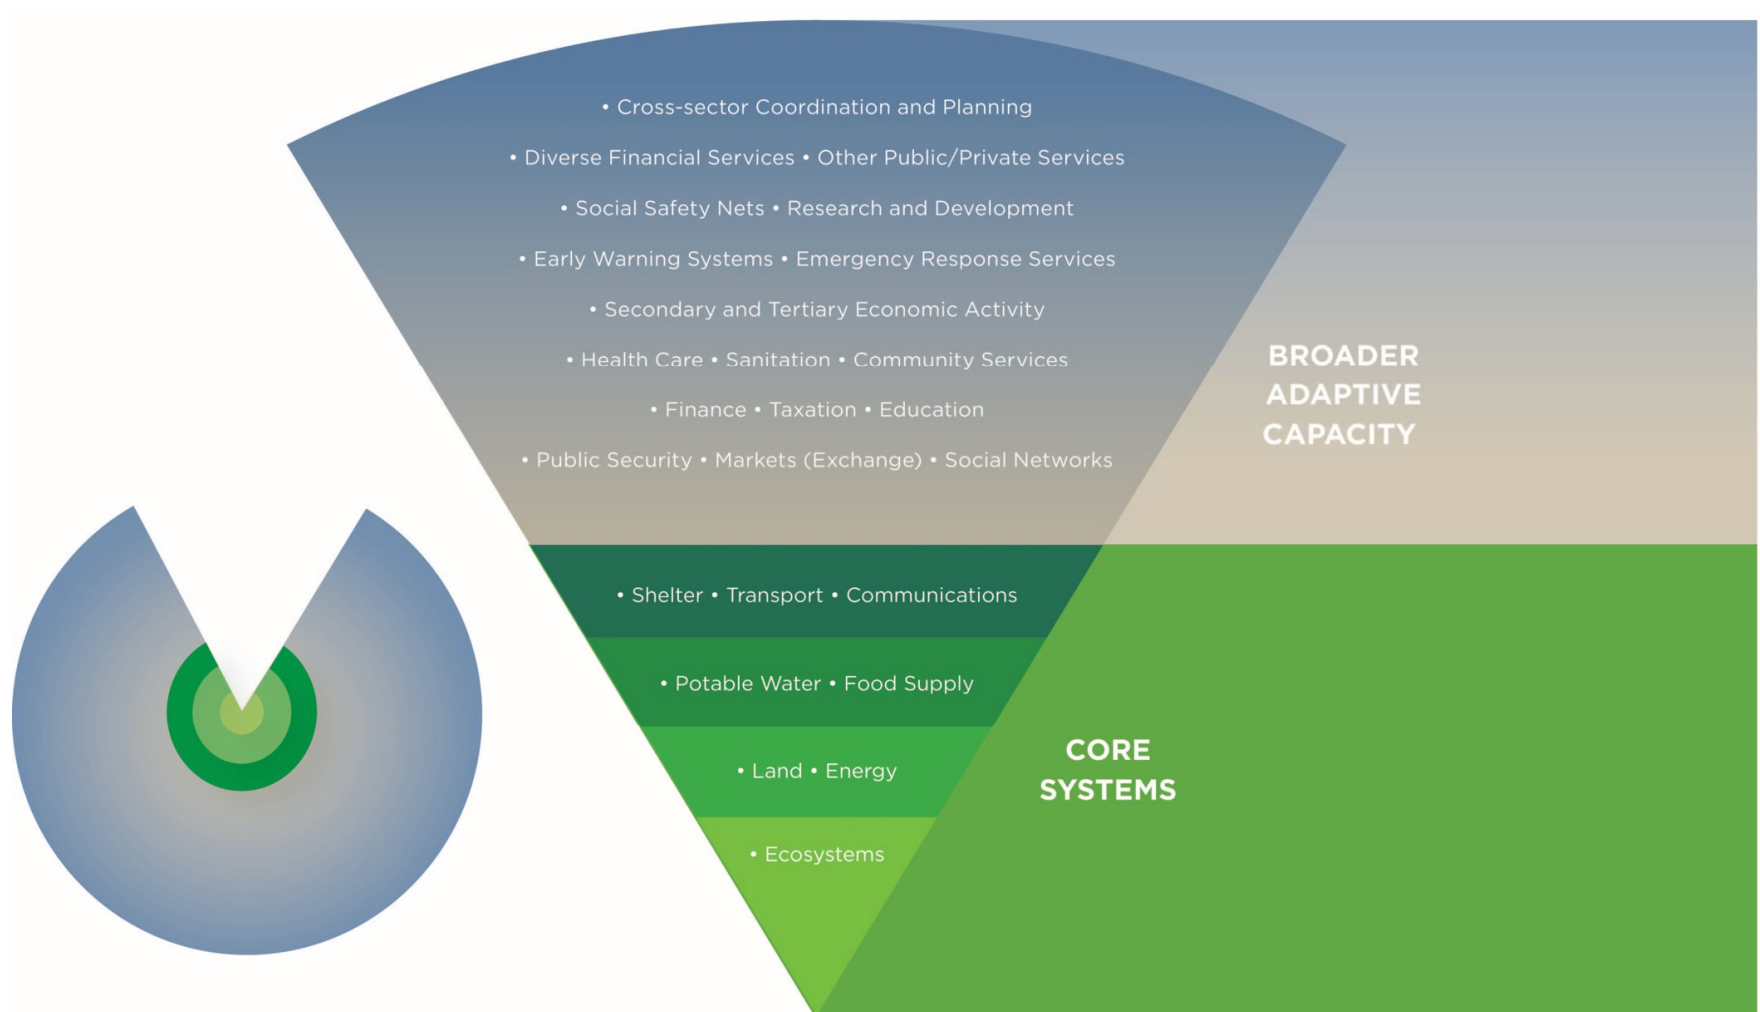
• Cross-sector Coordination and Planning

• Diverse Financial Services • Other Public/Private Services

• Social Safety Nets • Research and Development

• Early Warning Systems • Emergency Response Services

• Secondary and Tertiary Economic Activity

• Health Care • Sanitation • Community Services

• Finance • Taxation • Education

• Public Security • Markets (Exchange) • Social Networks

BROADER ADAPTIVE CAPACITY

• Shelter • Transport • Communications

• Potable Water • Food Supply

• Land • Energy

• Ecosystems

CORE SYSTEMS